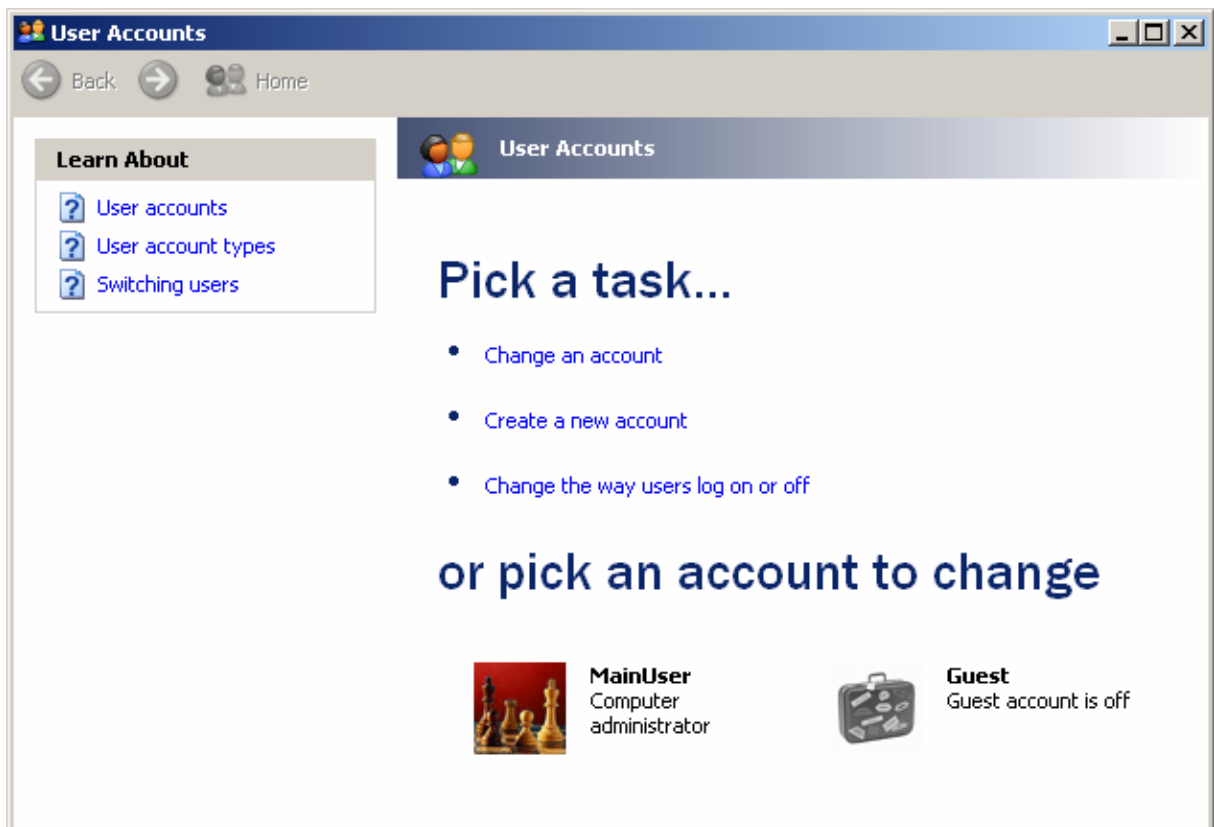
User Accounts

Back Home

Learn About

User accounts

User account types

Switching users

User Accounts

Pick a task...

- Change an account
- Create a new account
- Change the way users log on or off

or pick an account to change

MainUser
Computer administrator

Guest
Guest account is off